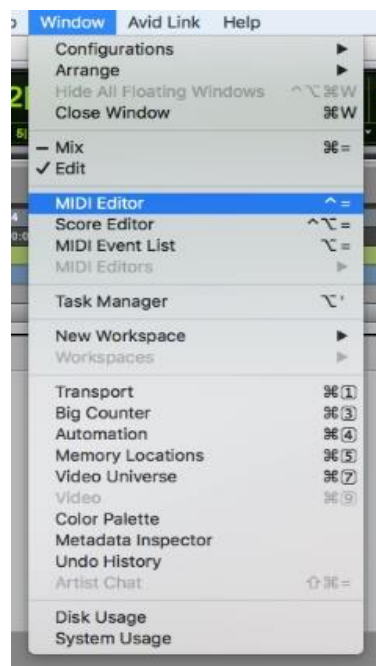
Window Avid Link Help

Configurations ▶
Arrange ▶
Hide All Floating Windows ^⌥⌘W
Close Window ⌘W

– Mix ⌘=
✓ Edit

MIDI Editor ^=
Score Editor ^⌥=
MIDI Event List ⌥=
MIDI Editors ▶

Task Manager ⌥'

New Workspace ▶
Workspaces ▶

Transport ⌘1
Big Counter ⌘3
Automation ⌘4
Memory Locations ⌘5
Video Universe ⌘7
Video ⌘9
Color Palette
Metadata Inspector
Undo History
Artist Chat ⇧⌘=

Disk Usage
System Usage